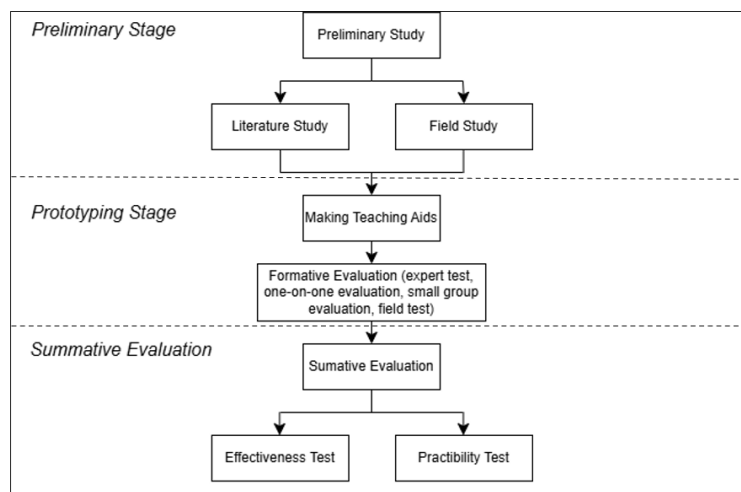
Preliminary Stage

Preliminary Study

Literature Study

Field Study

Prototyping Stage

Making Teaching Aids

Formative Evaluation (expert test, one-on-one evaluation, small group evaluation, field test)

Summative Evaluation

Sumative Evaluation

Effectiveness Test

Practibility Test